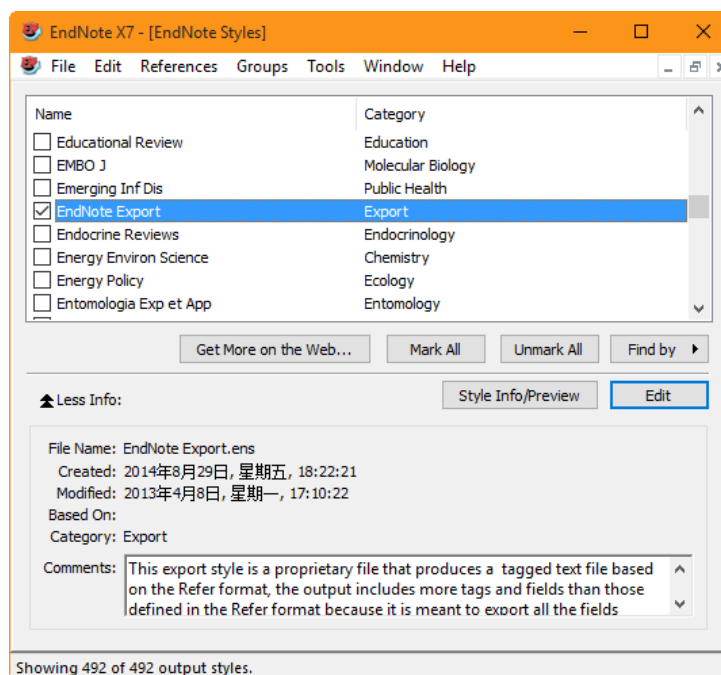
EndNote X7 - [EndNote Styles]

File Edit References Groups Tools Window Help

| Name | Category |
|---|---|
| Educational Review | Education |
| EMBO J | Molecular Biology |
| Emerging Inf Dis | Public Health |
| EndNote Export | Export |
| Endocrine Reviews | Endocrinology |
| Energy Environ Science | Chemistry |
| Energy Policy | Ecology |
| Entomologia Exp et App | Entomology |

Get More on the Web... Mark All Unmark All Find by

Less Info: Style Info/Preview Edit

File Name: EndNote Export.ens
Created: 2014年8月29日, 星期五, 18:22:21
Modified: 2013年4月8日, 星期一, 17:10:22
Based On:
Category: Export
Comments: This export style is a proprietary file that produces a tagged text file based on the Refer format, the output includes more tags and fields than those defined in the Refer format because it is meant to export all the fields

Showing 492 of 492 output styles.